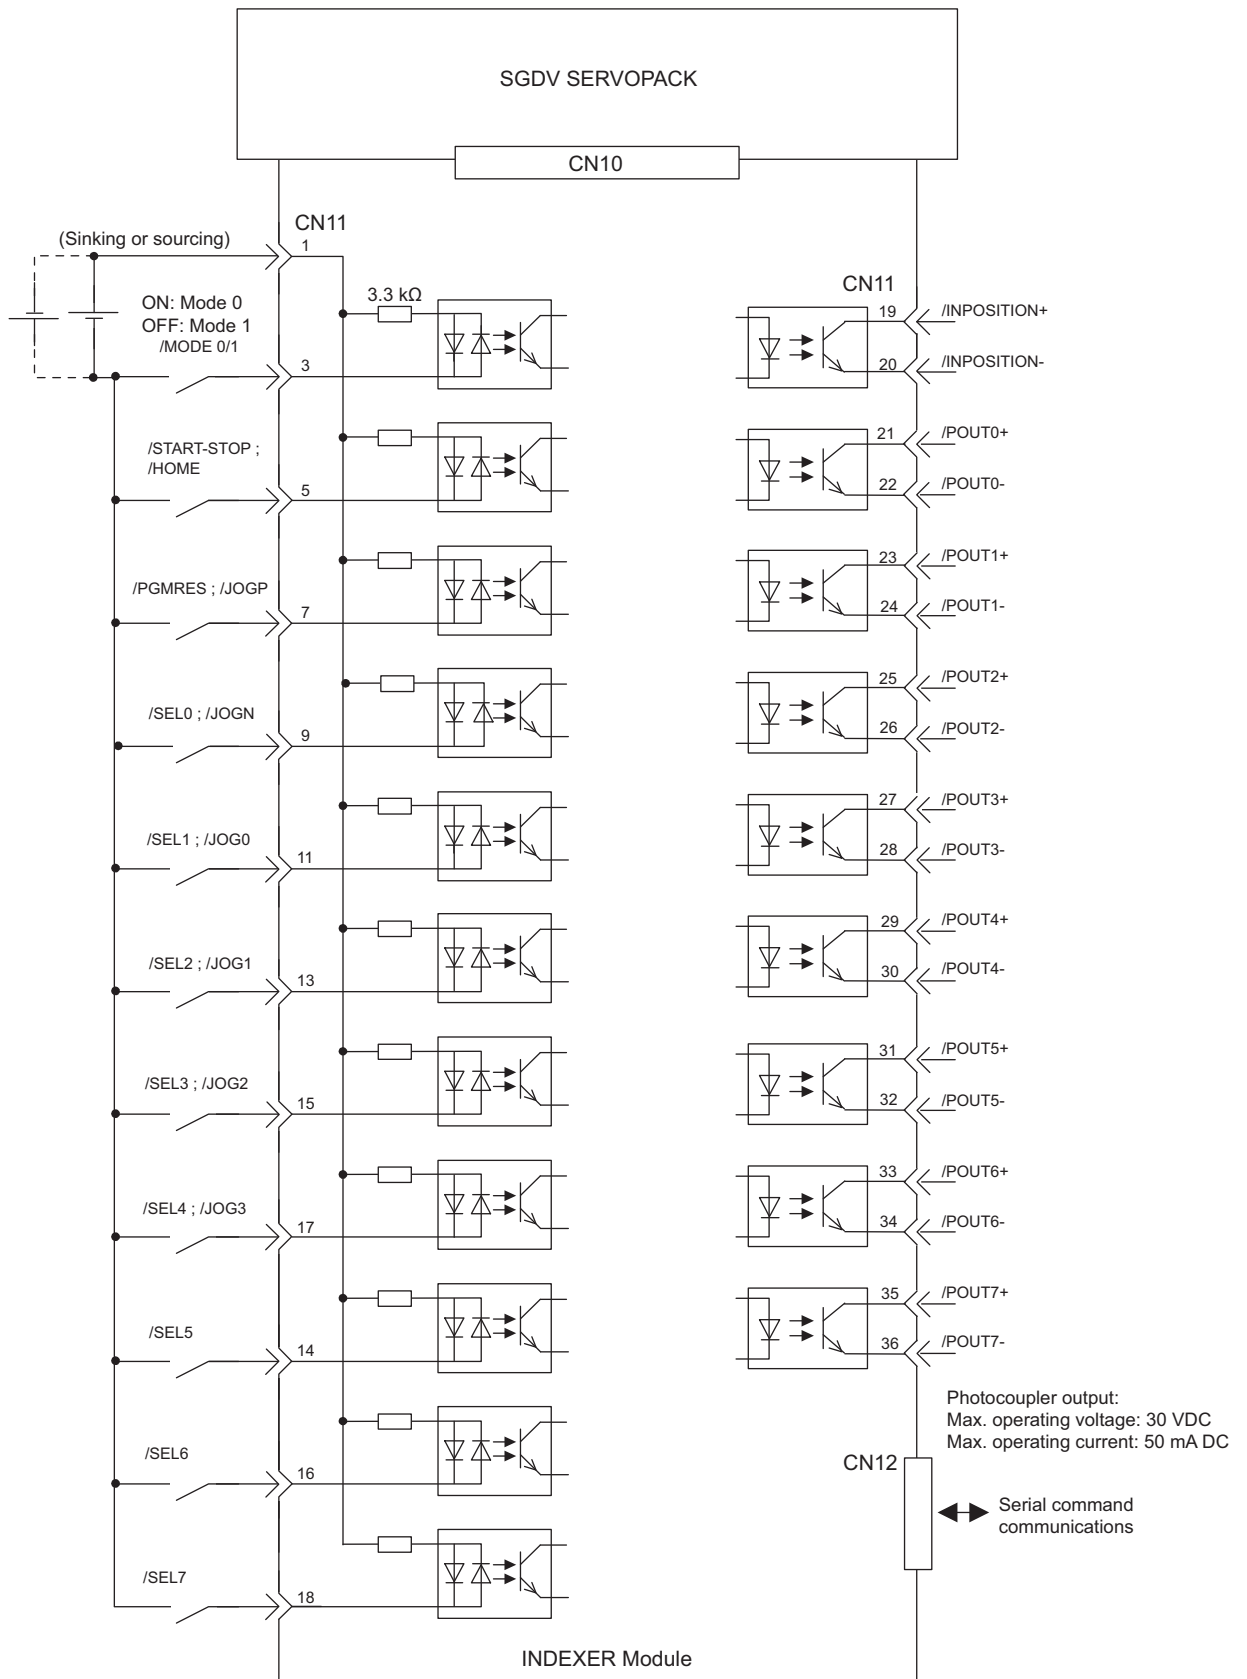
SGDV SERVOPACK

CN10

CN11

(Sinking or sourcing)

1

3.3 kΩ

ON: Mode 0
OFF: Mode 1
/MODE 0/1

3

/START-STOP ;
/HOME

5

/PGMRES ; /JOGP

7

/SEL0 ; /JOGN

9

/SEL1 ; /JOG0

11

/SEL2 ; /JOG1

13

/SEL3 ; /JOG2

15

/SEL4 ; /JOG3

17

/SEL5

14

/SEL6

16

/SEL7

18

CN11

19 /INPOSITION+
20 /INPOSITION-
21 /POUT0+
22 /POUT0-
23 /POUT1+
24 /POUT1-
25 /POUT2+
26 /POUT2-
27 /POUT3+
28 /POUT3-
29 /POUT4+
30 /POUT4-
31 /POUT5+
32 /POUT5-
33 /POUT6+
34 /POUT6-
35 /POUT7+
36 /POUT7-

Photocoupler output:
Max. operating voltage: 30 VDC
Max. operating current: 50 mA DC

CN12

Serial command communications

INDEXER Module